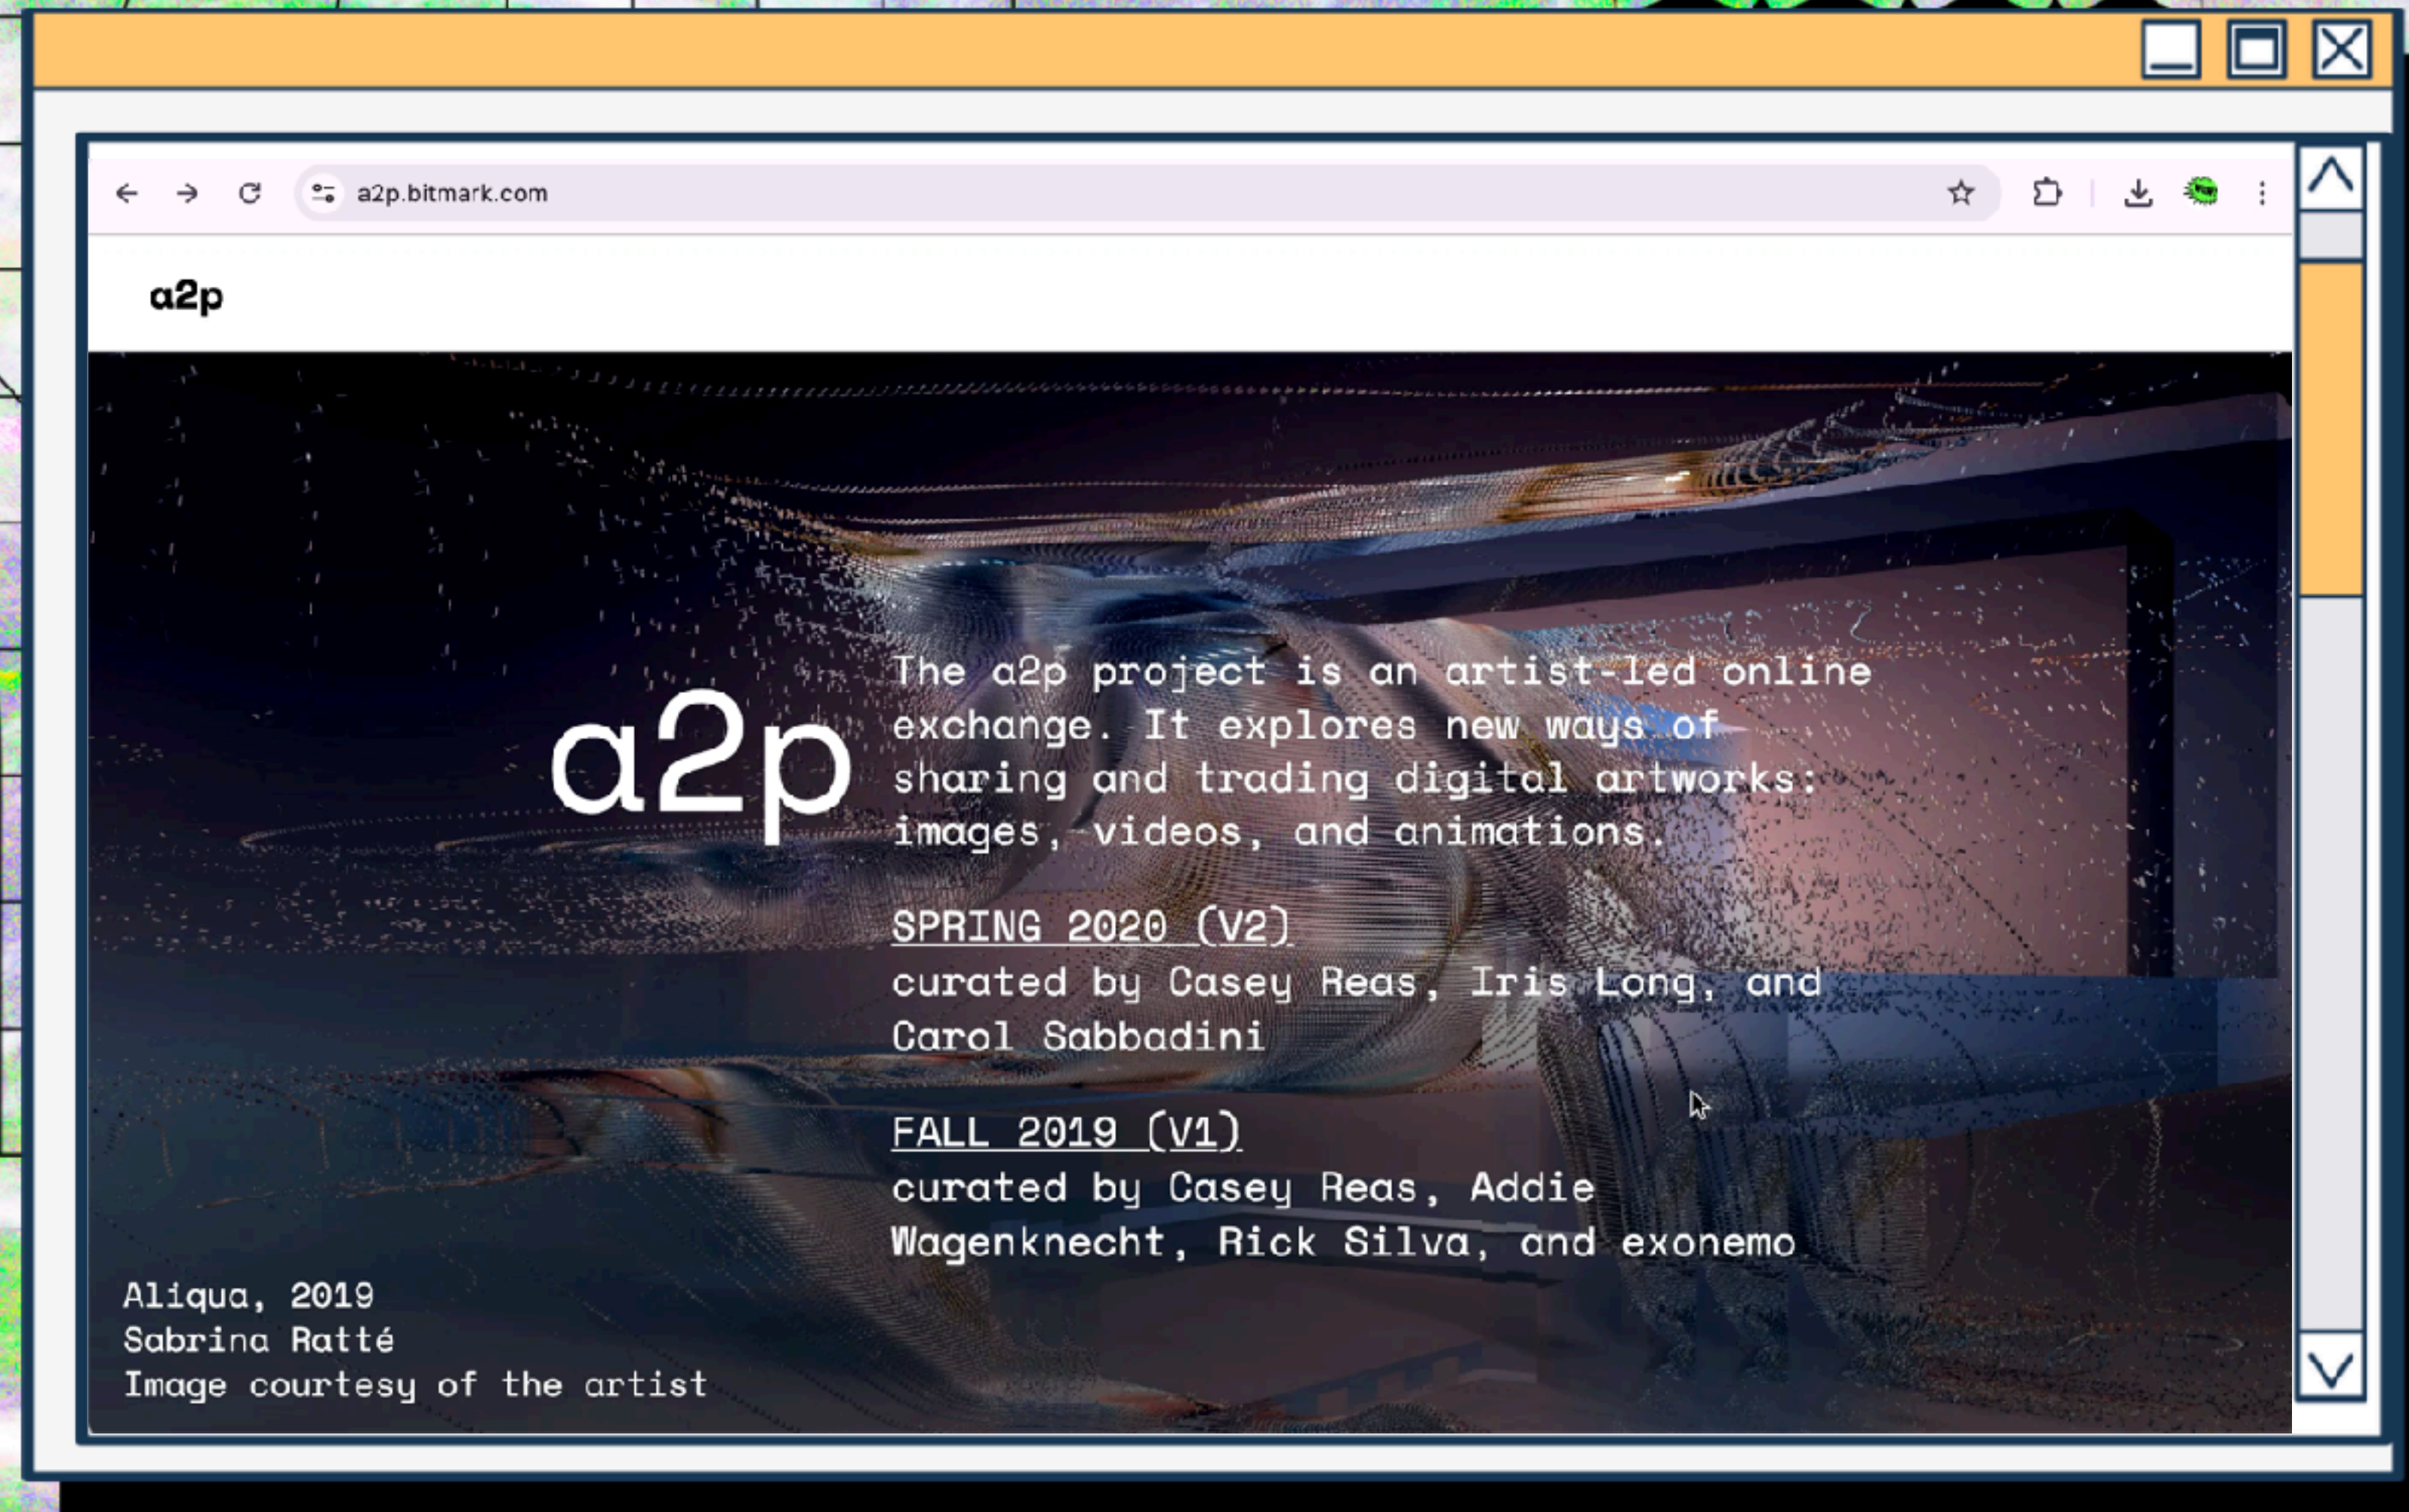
a2p.bitmark.com

a2p

a2p

The a2p project is an artist-led online exchange. It explores new ways of sharing and trading digital artworks: images, videos, and animations.

SPRING 2020 (V2)
curated by Casey Reas, Iris Long, and Carol Sabbadini

FALL 2019 (V1)
curated by Casey Reas, Addie Wagenknecht, Rick Silva, and exonemo

Aliqua, 2019
Sabrina Ratté
Image courtesy of the artist